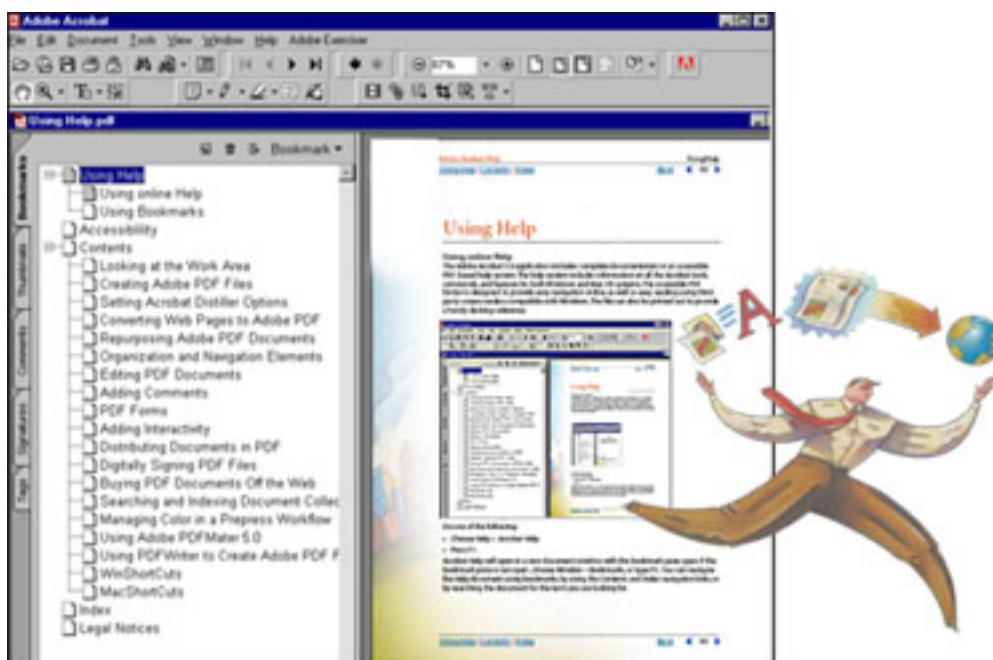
Adobe Acrobat

File Edit Document Tools View Window Help Adobe Exercise

67%

Using Help.pdf

Bookmark

Bookmarks

Thumbnails

Comments

Signatures

Tags

Using Help
Using online Help
Using Bookmarks
Accessibility
Contents
Looking at the Work Area
Creating Adobe PDF Files
Setting Acrobat Distiller Options
Converting Web Pages to Adobe PDF
Repurposing Adobe PDF Documents
Organization and Navigation Elements
Editing PDF Documents
Adding Comments
PDF Forms
Adding Interactivity
Distributing Documents in PDF
Digitally Signing PDF Files
Buying PDF Documents Off the Web
Searching and Indexing Document Collec
Managing Color in a Prepress Workflow
Using Adobe PDFMaker 5.0
Using PDFWriter to Create Adobe PDF F
WinShortCuts
MacShortCuts
Index
Legal Notices

Using Help

Using online Help

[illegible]